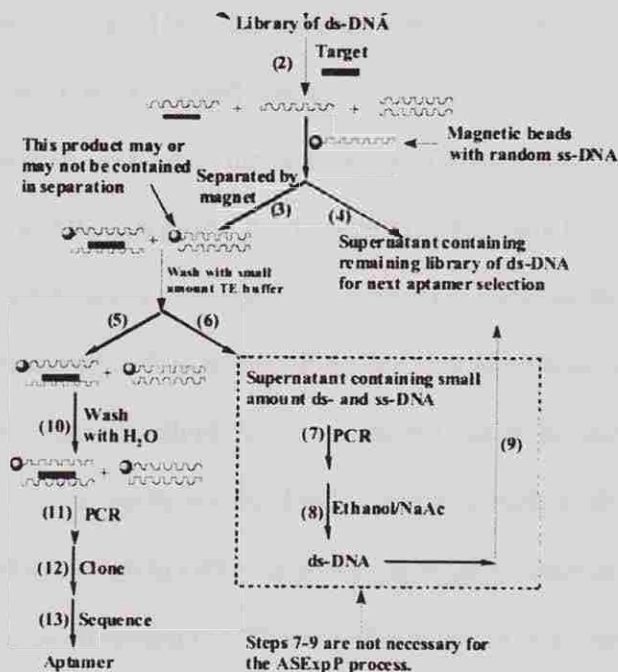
Library of ds-DNA

(2)

Target

Magnetic beads with random ss-DNA

This product may or may not be contained in separation

Separated by magnet

(3)

(4)

Supernatant containing remaining library of ds-DNA for next aptamer selection

Wash with small amount TE buffer

(5)

(6)

Supernatant containing small amount ds- and ss-DNA

(10) Wash with $H_2O$

(7) PCR

(9)

(8) Ethanol/NaAc

ds-DNA

(11) PCR

(12) Clone

(13) Sequence

Aptamer

Steps 7-9 are not necessary for the ASExpP process.